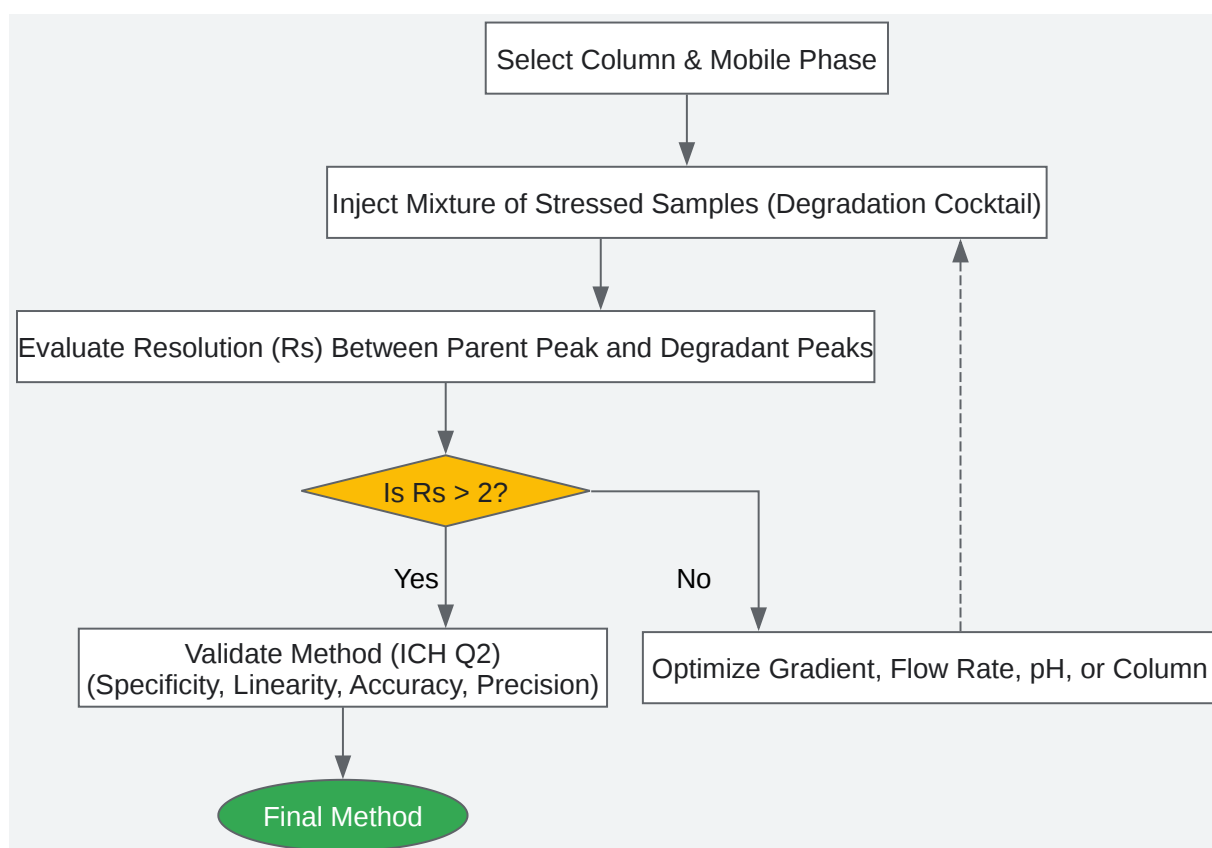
Select Column & Mobile Phase

Inject Mixture of Stressed Samples (Degradation Cocktail)

Evaluate Resolution (Rs) Between Parent Peak and Degradant Peaks

Is Rs > 2?

Yes

No

Validate Method (ICH Q2)
(Specificity, Linearity, Accuracy, Precision)

Optimize Gradient, Flow Rate, pH, or Column

Final Method